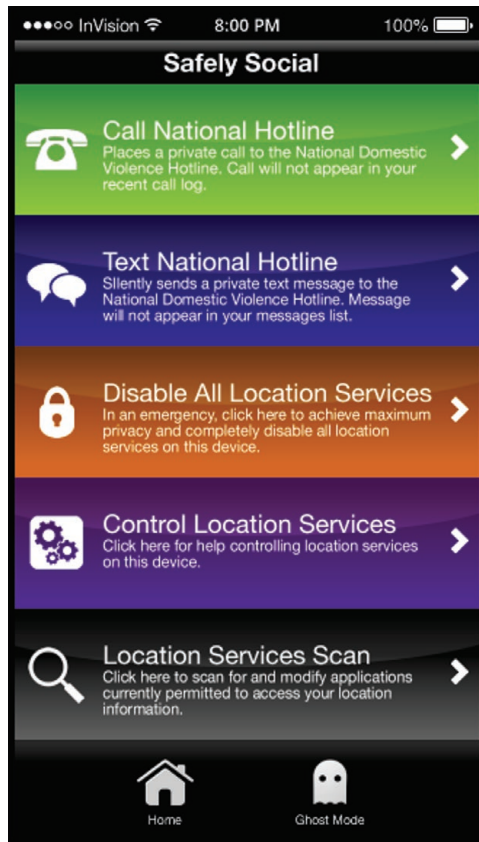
●●●○○ InVision 8:00 PM 100%

Safely Social

Call National Hotline
Places a private call to the National Domestic Violence Hotline. Call will not appear in your recent call log.

Text National Hotline
Sllently sends a private text message to the National Domestic Violence Hotline. Message will not appear in your messages list.

Disable All Location Services
In an emergency, click here to achieve maximum privacy and completely disable all location services on this device.

Control Location Services
Click here for help controlling location services on this device.

Location Services Scan
Click here to scan for and modify applications currently permitted to access your location information.

Home

Ghost Mode